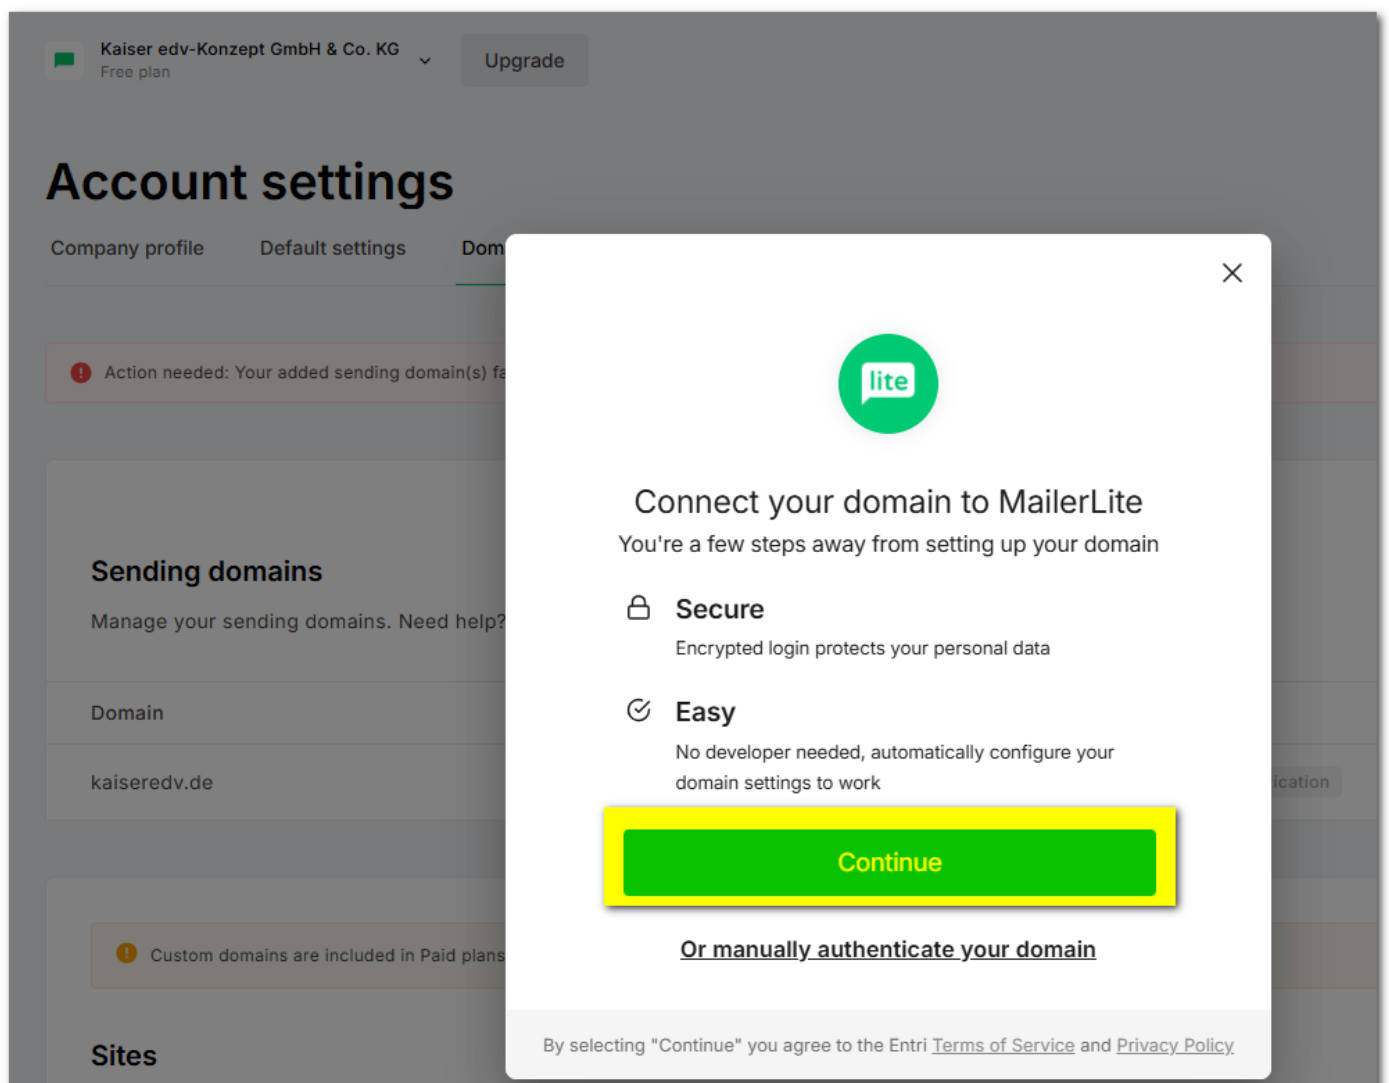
Kaiser edv-Konzept GmbH & Co. KG
Free plan

Upgrade

Account settings

Company profile Default settings Dom

Action needed: Your added sending domain(s) fa

Sending domains

Manage your sending domains. Need help?

Domain

kaiseredv.de

ication

Custom domains are included in Paid plans

Sites

lite

Connect your domain to MailerLite

You're a few steps away from setting up your domain

Secure

Encrypted login protects your personal data

Easy

No developer needed, automatically configure your domain settings to work

Continue

Or manually authenticate your domain

By selecting "Continue" you agree to the Entri Terms of Service and Privacy Policy